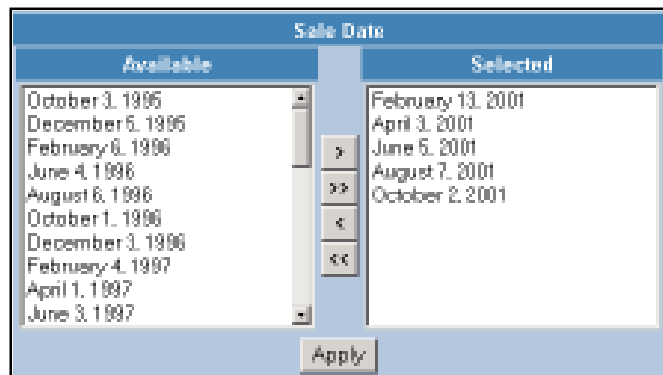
Sale Date

Available

October 3, 1995
December 5, 1995
February 6, 1996
June 4, 1996
August 6, 1996
October 1, 1996
December 3, 1996
February 4, 1997
April 1, 1997
June 3, 1997

>
>>
<
<<

Selected

February 13, 2001
April 3, 2001
June 5, 2001
August 7, 2001
October 2, 2001

Apply